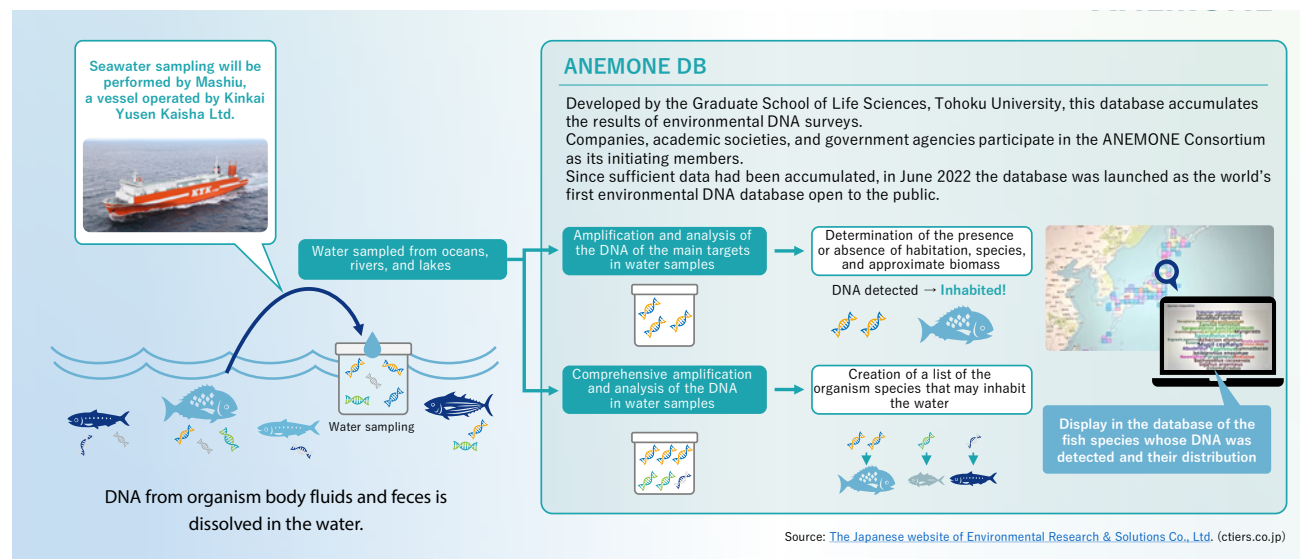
Seawater sampling will be performed by Mashiu, a vessel operated by Kinkai Yusen Kaisha Ltd.

Water sampled from oceans, rivers, and lakes

Water sampling

DNA from organism body fluids and feces is dissolved in the water.

ANEMONE DB

Developed by the Graduate School of Life Sciences, Tohoku University, this database accumulates the results of environmental DNA surveys.
Companies, academic societies, and government agencies participate in the ANEMONE Consortium as its initiating members.
Since sufficient data had been accumulated, in June 2022 the database was launched as the world's first environmental DNA database open to the public.

Amplification and analysis of the DNA of the main targets in water samples

Determination of the presence or absence of habitation, species, and approximate biomass

DNA detected → Inhabited!

Comprehensive amplification and analysis of the DNA in water samples

Creation of a list of the organism species that may inhabit the water

Display in the database of the fish species whose DNA was detected and their distribution

Source: The Japanese website of Environmental Research & Solutions Co., Ltd. (ctiers.co.jp)